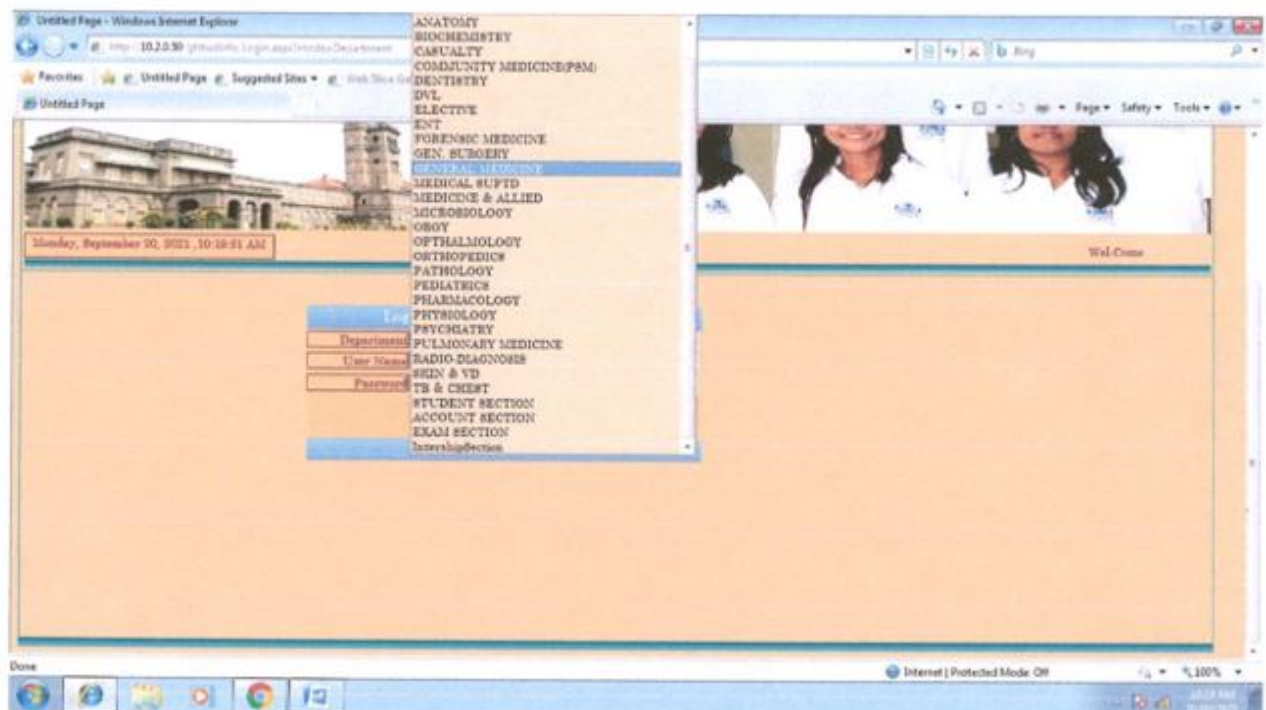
Untitled Page - Windows Internet Explorer

http://10.2.0.50 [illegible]

Bing

Favorites | Untitled Page | Suggested Sites ▾ | Web Slice Gallery

Untitled Page

Page ▾ Safety ▾ Tools ▾

ANATOMY
BIOCHEMISTRY
CASUALTY
COMMUNITY MEDICINE(PSM)
DENTISTRY
DVL
ELECTIVE
ENT
FORENSIC MEDICINE
GEN. SURGERY
GENERAL MEDICINE
MEDICAL SUPTD
MEDICINE & ALLIED
MICROBIOLOGY
OBGY
OPTHALMOLOGY
ORTHOPEDICS
PATHOLOGY
PEDIATRICS
PHARMACOLOGY
PHYSIOLOGY
PSYCHIATRY
PULMONARY MEDICINE
RADIO-DIAGNOSIS
SKIN & VD
TB & CHEST
STUDENT SECTION
ACCOUNT SECTION
EXAM SECTION
IntershipSection

Monday, September 20, 2021 ,10:19:51 AM

Wel-Come

Log

Department

User Name

Password

Done

Internet | Protected Mode: Off

100%